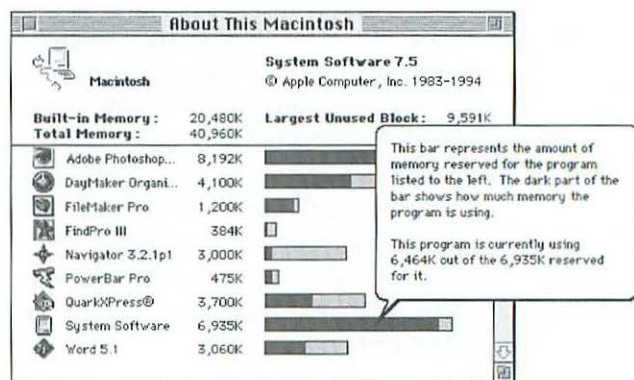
About This Macintosh

Macintosh

System Software 7.5
© Apple Computer, Inc. 1983-1994

Built-in Memory: 20,480K
Total Memory: 40,960K

Largest Unused Block: 9,591K

| | |
|---|---|
| Adobe Photoshop... | 8,192K |
| DayMaker Organi... | 4,100K |
| FileMaker Pro | 1,200K |
| FindPro III | 384K |
| Navigator 3.2.1p1 | 3,000K |
| PowerBar Pro | 475K |
| QuarkXPress® | 3,700K |
| System Software | 6,935K |
| Word 5.1 | 3,060K |

This bar represents the amount of memory reserved for the program listed to the left. The dark part of the bar shows how much memory the program is using.

This program is currently using 6,464K out of the 6,935K reserved for it.